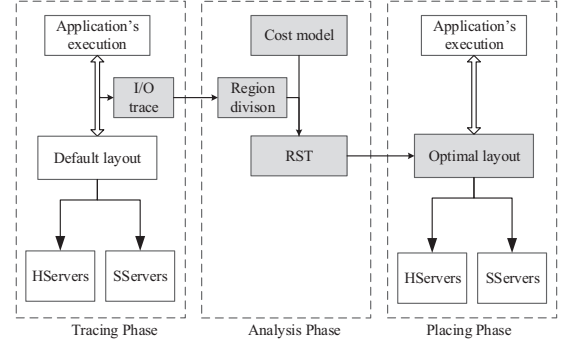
Application's execution

I/O trace

Default layout

HServers

SServers

Tracing Phase

Cost model

Region divison

RST

Analysis Phase

Application's execution

Optimal layout

HServers

SServers

Placing Phase